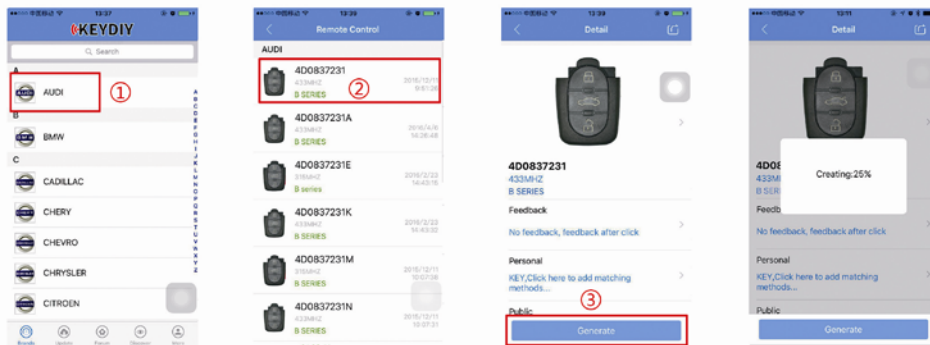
中国移动 13:39

KEYDIY

Search

A

AUDI ①

B

BMW

C

CADILLAC

CHERY

CHEVRO

CHRYSLER

CITROEN

A B C D E F G H I J K L M N O P Q R S T U V W X Y Z

Keydiy Update Forum Discover More

中国移动 13:39

Remote Control

AUDI

4D0837231 ②
433MHZ
B SERIES
2016/12/11
9:51:26

4D0837231A
433MHZ
B SERIES
2016/4/6
14:36:48

4D0837231E
315MHZ
B series
2016/2/23
14:43:15

4D0837231K
315MHZ
B SERIES
2016/2/23
14:43:50

4D0837231M
315MHZ
B SERIES
2016/12/11
10:06:31

4D0837231N
433MHZ
B SERIES
2016/12/11
10:07:31

中国移动 13:39

Detail

4D0837231
433MHZ
B SERIES

Feedback

No feedback, feedback after click

Personal

KEY,Click here to add matching methods...

Public ③

Generate

13:11

Detail

4D0
433M
B SER

Creating:25%

Feedb

No feedback, feedback after click

Personal

KEY,Click here to add matching methods...

Public

Generate